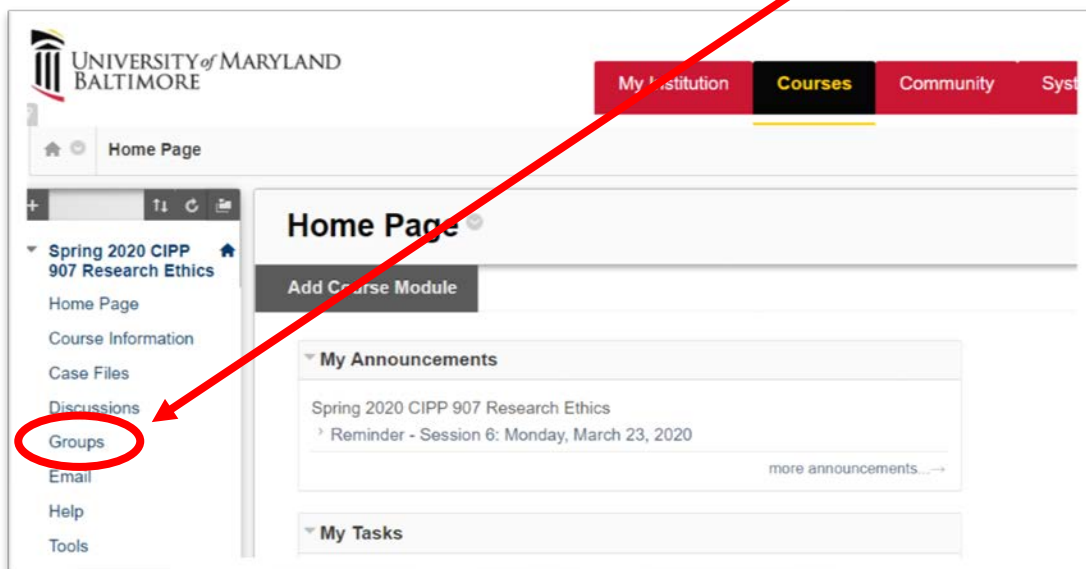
UNIVERSITY of MARYLAND
BALTIMORE

My Institution
Courses
Community
Syst

Home Page

Spring 2020 CIPP 907 Research Ethics
Home Page
Course Information
Case Files
Discussions
Groups
Email
Help
Tools

Home Page

Add Course Module

My Announcements

Spring 2020 CIPP 907 Research Ethics
Reminder - Session 6: Monday, March 23, 2020

more announcements...→

My Tasks